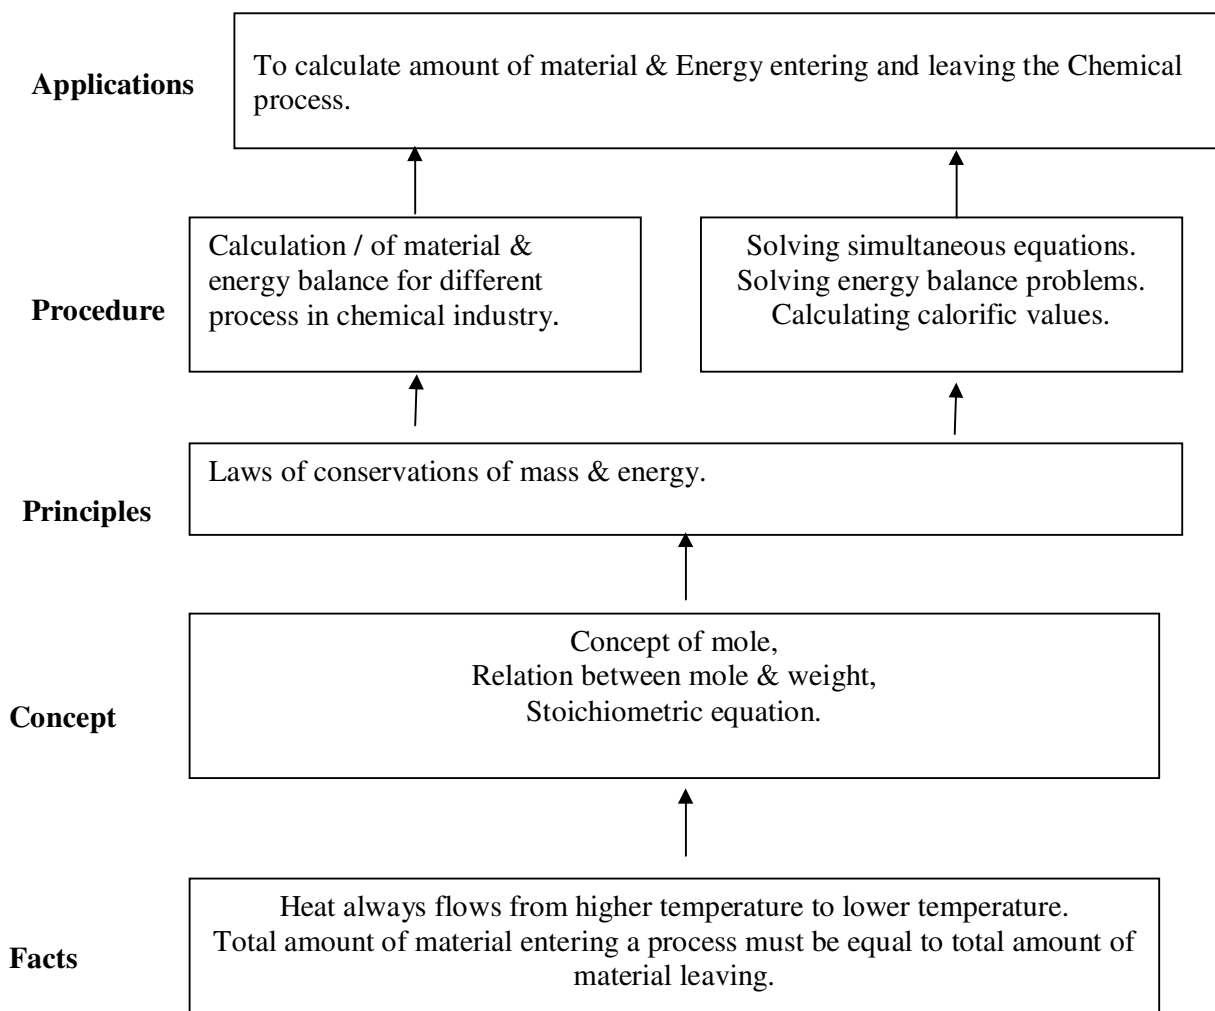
**Applications**

To calculate amount of material & Energy entering and leaving the Chemical process.

**Procedure**

Calculation / of material & energy balance for different process in chemical industry.

Solving simultaneous equations.
Solving energy balance problems.
Calculating calorific values.

**Principles**

Laws of conservations of mass & energy.

**Concept**

Concept of mole,
Relation between mole & weight,
Stoichiometric equation.

**Facts**

Heat always flows from higher temperature to lower temperature.
Total amount of material entering a process must be equal to total amount of material leaving.